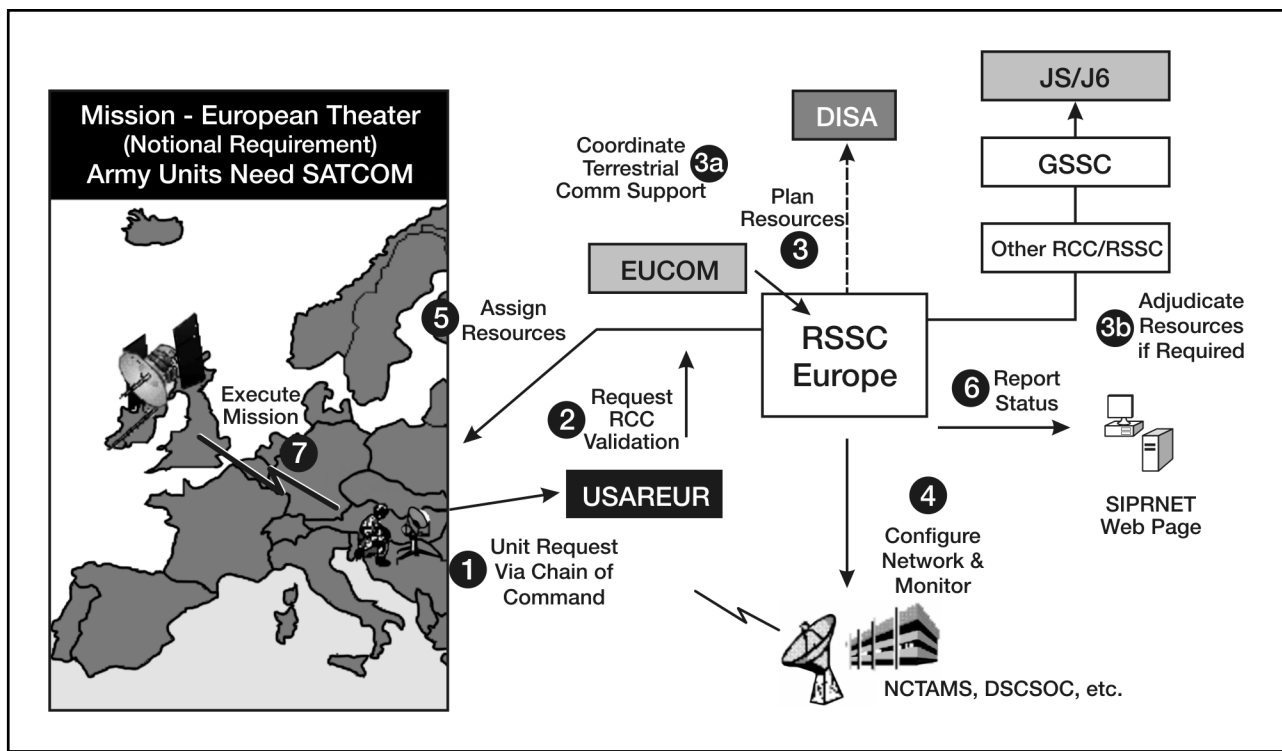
Mission - European Theater
(Notional Requirement)
Army Units Need SATCOM

Execute Mission 7

5 Assign Resources

Coordinate Terrestrial Comm Support 3a

DISA

Plan Resources 3

EUCOM

JS/J6

GSSC

Other RCC/RSSC

RSSC Europe

3b Adjudicate Resources if Required

2 Request RCC Validation

6 Report Status

USAREUR

4 Configure Network & Monitor

SIPRNET Web Page

1 Unit Request Via Chain of Command

NCTAMS, DSCSOC, etc.